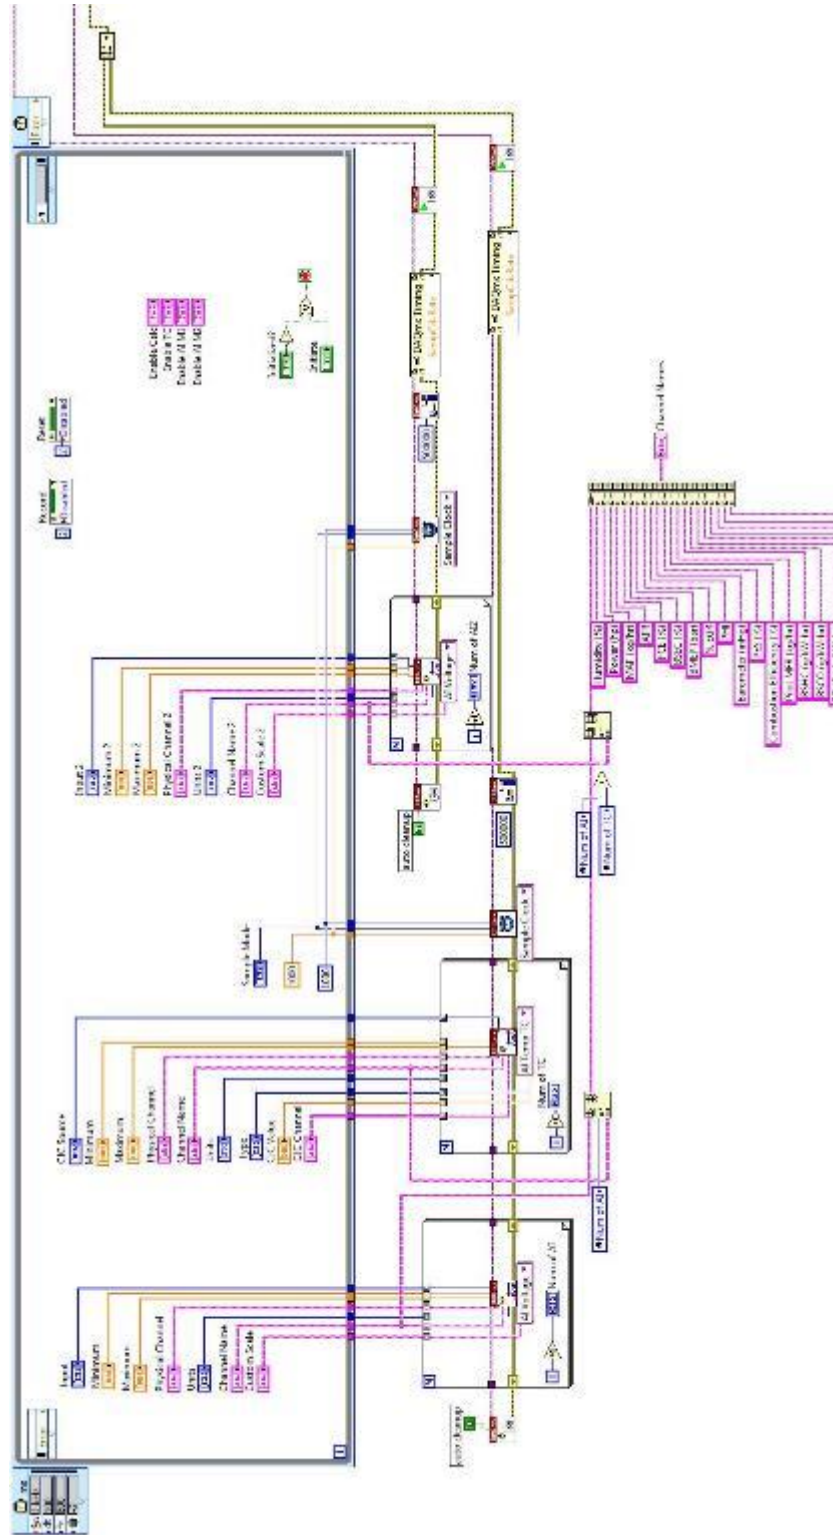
Parent
Channel

Enable Calc
Disable TC
Disable AI M1
Disable AI M2

Initialize
Sample Mode

Sample Clock

Input 2
Minimum 2
Maximum 2
Physical Channel 2
Units 2
Channel Name 2
Custom Scale 2

AI Voltage
Num of AI2

DAQmx Timing
Sample Clock

Channel Names

auto cleanup

Num of AI
Num of TC

CJC Source
Minimum
Maximum
Physical Channel
Channel Name
Units
Type
CJC Value
CJC Channel

AI Temp TC
Num of TC

Input
Minimum
Maximum
Physical Channel
Units
Channel Name
Custom Scale

AI Voltage
Num of AI

Num of AI

auto cleanup

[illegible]